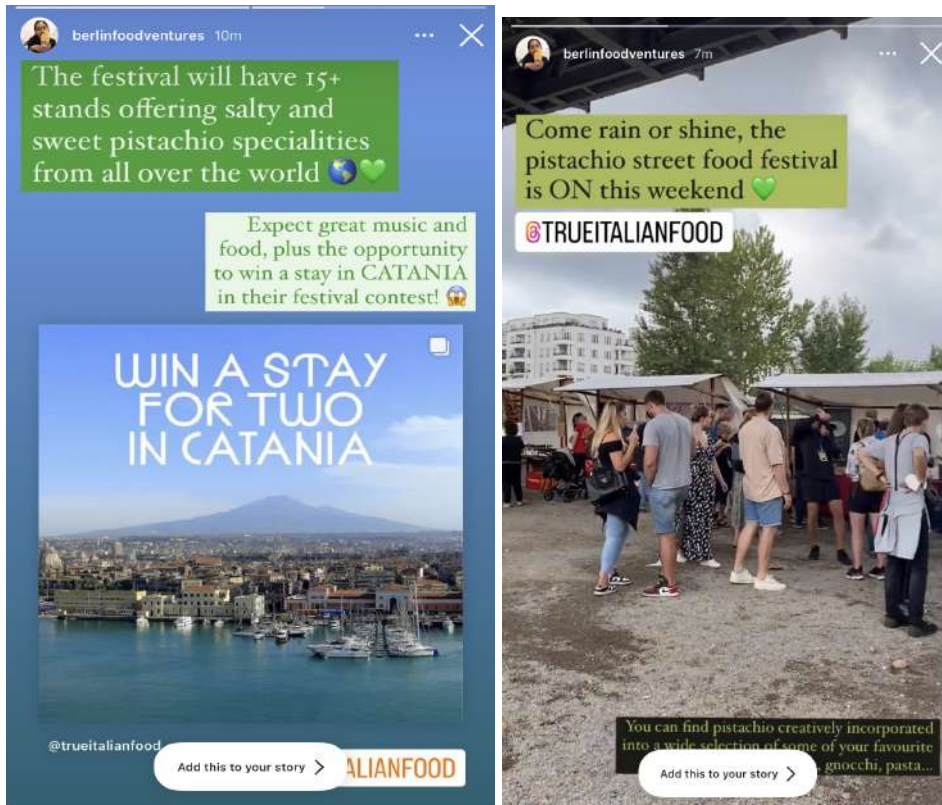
berlinfoodventures 10m

The festival will have 15+ stands offering salty and sweet pistachio specialities from all over the world 🌎💚

Expect great music and food, plus the opportunity to win a stay in CATANIA in their festival contest! 😱

WIN A STAY FOR TWO IN CATANIA

@trueitalianfood

Add this to your story

ALIANFOOD

berlinfoodventures 7m

Come rain or shine, the pistachio street food festival is ON this weekend 💚

@TRUEITALIANFOOD

You can find pistachio creatively incorporated into a wide selection of some of your favourite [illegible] gnocchi, pasta...

Add this to your story